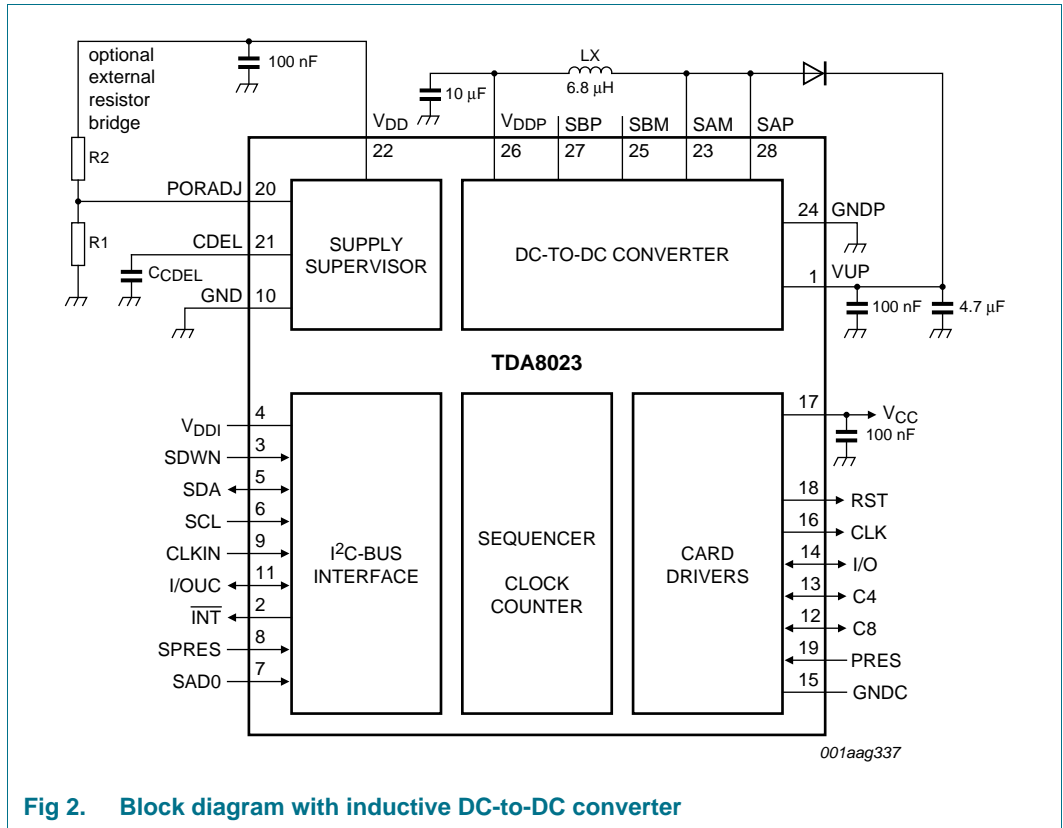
optional external resistor bridge

100 nF

LX
6.8 µH

10 µF

$V_{DD}$ 22

$V_{DDP}$ 26

SBP 27

SBM 25

SAM 23

SAP 28

R2

PORADJ 20

R1

CDEL 21

$C_{CDEL}$

GND 10

SUPPLY SUPERVISOR

DC-TO-DC CONVERTER

24 GNDP

1 VUP

100 nF

4.7 µF

TDA8023

$V_{DDI}$ 4

SDWN 3

SDA 5

SCL 6

CLKIN 9

I/OUC 11

$\overline{INT}$ 2

SPRES 8

SAD0 7

$I^2C$-BUS INTERFACE

SEQUENCER

CLOCK COUNTER

CARD DRIVERS

17 $V_{CC}$

100 nF

18 RST

16 CLK

14 I/O

13 C4

12 C8

19 PRES

15 GNDC

001aag337

Fig 2. Block diagram with inductive DC-to-DC converter